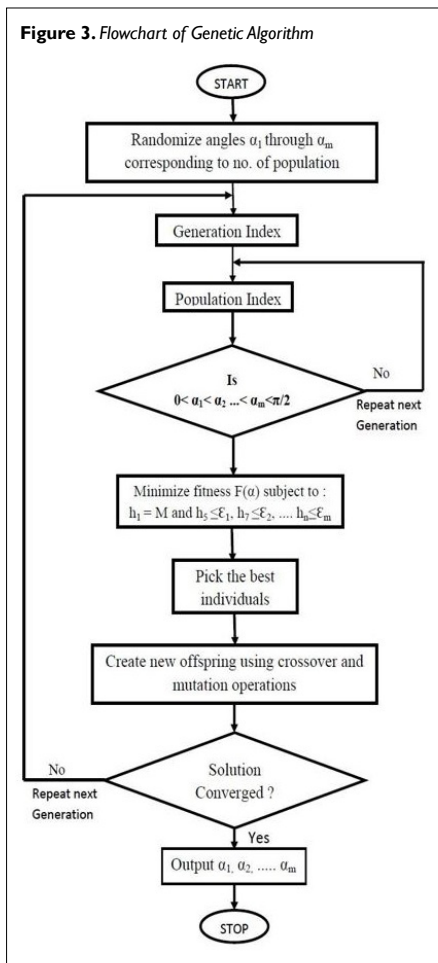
**Figure 3.** *Flowchart of Genetic Algorithm*

START

Randomize angles $\alpha_1$ through $\alpha_m$ corresponding to no. of population

Generation Index

Population Index

Is $0 < \alpha_1 < \alpha_2 ... < \alpha_m < \pi/2$

No

Repeat next Generation

Minimize fitness $F(\alpha)$ subject to : $h_1 = M$ and $h_5 \leq \mathcal{E}_1$, $h_7 \leq \mathcal{E}_2$, .... $h_n \leq \mathcal{E}_m$

Pick the best individuals

Create new offspring using crossover and mutation operations

Solution Converged ?

No

Repeat next Generation

Yes

Output $\alpha_1$, $\alpha_2$, ..... $\alpha_m$

STOP